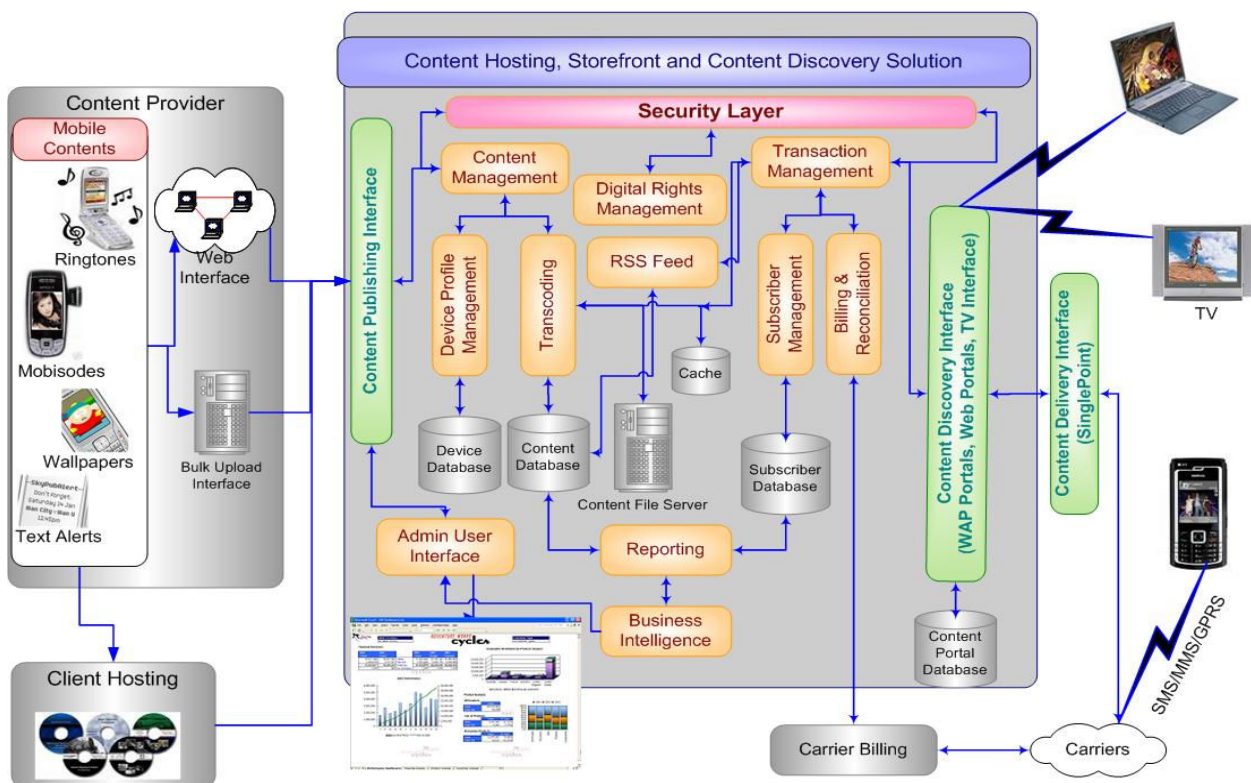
Content Hosting, Storefront and Content Discovery Solution

Content Provider

Mobile Contents

Ringtones

Mobisodes

Wallpapers

Text Alerts

Web Interface

Bulk Upload Interface

Client Hosting

Content Publishing Interface

Security Layer

Content Management

Digital Rights Management

Transaction Management

Device Profile Management

Transcoding

RSS Feed

Subscriber Management

Billing & Reconciliation

Cache

Device Database

Content Database

Content File Server

Subscriber Database

Admin User Interface

Reporting

Business Intelligence

Content Discovery Interface (WAP Portals, Web Portals, TV Interface)

Content Portal Database

Content Delivery Interface (SinglePoint)

TV

SMS/MMS/GPRS

Carrier Billing

Carriers